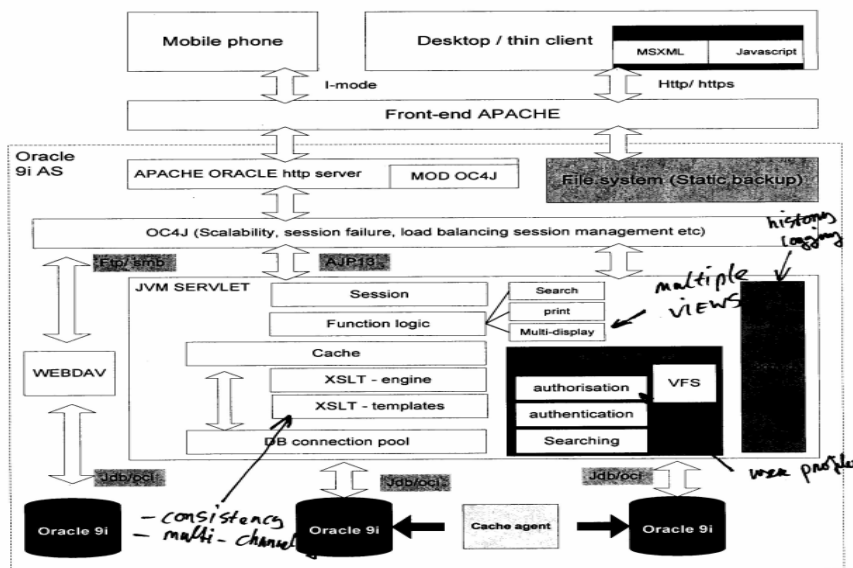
Mobile phone

Desktop / thin client

MSXML

Javascript

I-mode

Http/ https

Front-end APACHE

Oracle 9i AS

APACHE ORACLE http server

MOD OC4J

File system (Static backup)

history logging

OC4J (Scalability, session failure, load balancing session management etc)

Ftp/ smb

AJP13

JVM SERVLET

Session

Search

print

Function logic

Multi-display

multiple VIEWS

Cache

XSLT - engine

XSLT - templates

WEBDAV

authorisation

VFS

authentication

Searching

DB connection pool

user profile

Jdb/oci

Jdb/oci

Jdb/oci

Oracle 9i

- consistency
- multi-channel

Oracle 9i

Cache agent

Oracle 9i